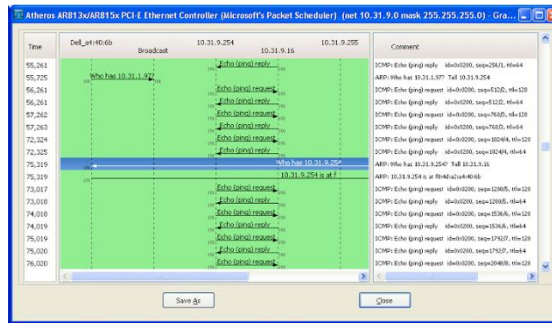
Atheros AR813x/AR815x PCI-E Ethernet Controller (Microsoft's Packet Scheduler) (net 10.31.9.0 mask 255.255.255.0) - Gra...

| Time | Dell_a4:40:6b | Broadcast | 10.31.9.254 | 10.31.9.16 | 10.31.9.255 | Comment |
|---|---|---|---|---|---|---|
| 55,261 | | | Echo (ping) reply | | | ICMP: Echo (ping) reply id=0x0200, seq=256/1, ttl=64 |
| 55,725 | Who has 10.31.1.97? | | | | | ARP: Who has 10.31.1.97? Tell 10.31.9.254 |
| 56,261 | | | Echo (ping) request | | | ICMP: Echo (ping) request id=0x0200, seq=512/2, ttl=128 |
| 56,261 | | | Echo (ping) reply | | | ICMP: Echo (ping) reply id=0x0200, seq=512/2, ttl=64 |
| 57,262 | | | Echo (ping) request | | | ICMP: Echo (ping) request id=0x0200, seq=768/3, ttl=128 |
| 57,263 | | | Echo (ping) reply | | | ICMP: Echo (ping) reply id=0x0200, seq=768/3, ttl=64 |
| 72,324 | | | Echo (ping) request | | | ICMP: Echo (ping) request id=0x0200, seq=1024/4, ttl=128 |
| 72,325 | | | Echo (ping) reply | | | ICMP: Echo (ping) reply id=0x0200, seq=1024/4, ttl=64 |
| 75,319 | | | | Who has 10.31.9.25? | | ARP: Who has 10.31.9.254? Tell 10.31.9.16 |
| 75,319 | | | | 10.31.9.254 is at f | | ARP: 10.31.9.254 is at f8:4d:a2:a4:40:6b |
| 73,017 | | | Echo (ping) request | | | ICMP: Echo (ping) request id=0x0200, seq=1280/5, ttl=128 |
| 73,018 | | | Echo (ping) reply | | | ICMP: Echo (ping) reply id=0x0200, seq=1280/5, ttl=64 |
| 74,018 | | | Echo (ping) request | | | ICMP: Echo (ping) request id=0x0200, seq=1536/6, ttl=128 |
| 74,019 | | | Echo (ping) reply | | | ICMP: Echo (ping) reply id=0x0200, seq=1536/6, ttl=64 |
| 75,019 | | | Echo (ping) request | | | ICMP: Echo (ping) request id=0x0200, seq=1792/7, ttl=128 |
| 75,020 | | | Echo (ping) reply | | | ICMP: Echo (ping) reply id=0x0200, seq=1792/7, ttl=64 |
| 76,020 | | | Echo (ping) request | | | ICMP: Echo (ping) request id=0x0200, seq=2048/8, ttl=128 |

Save As

Close